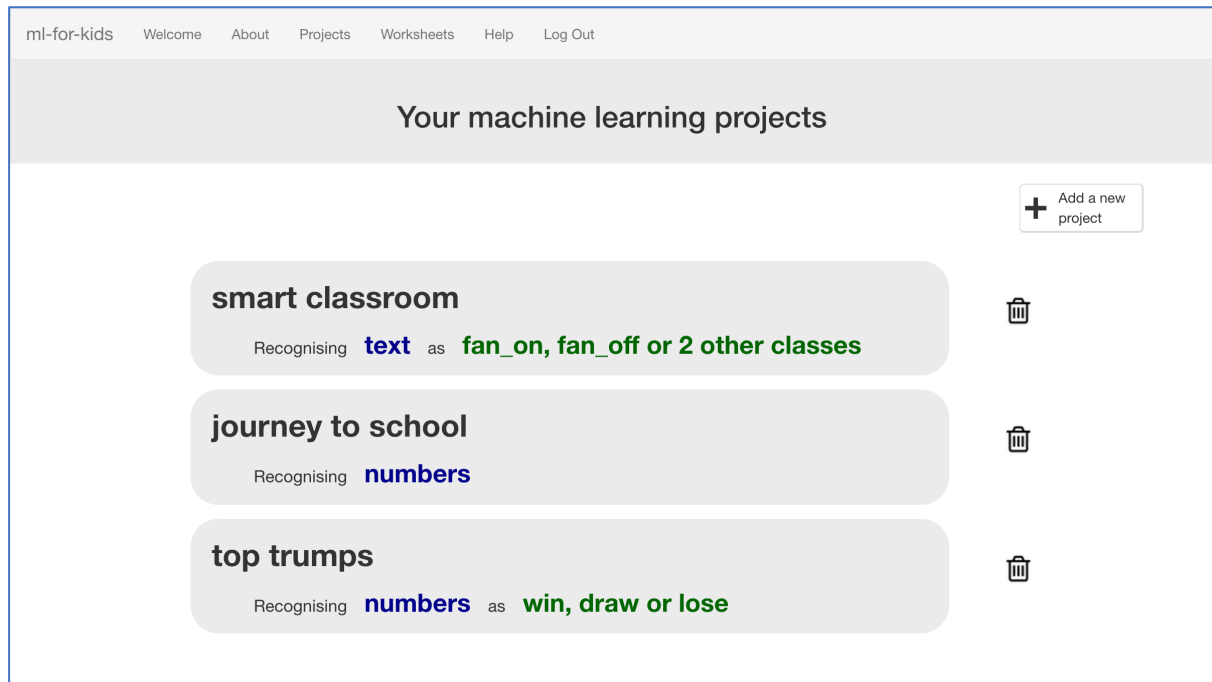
ml-for-kids Welcome About Projects Worksheets Help Log Out

Your machine learning projects

+ Add a new project

smart classroom

Recognising text as fan_on, fan_off or 2 other classes

journey to school

Recognising numbers

top trumps

Recognising numbers as win, draw or lose